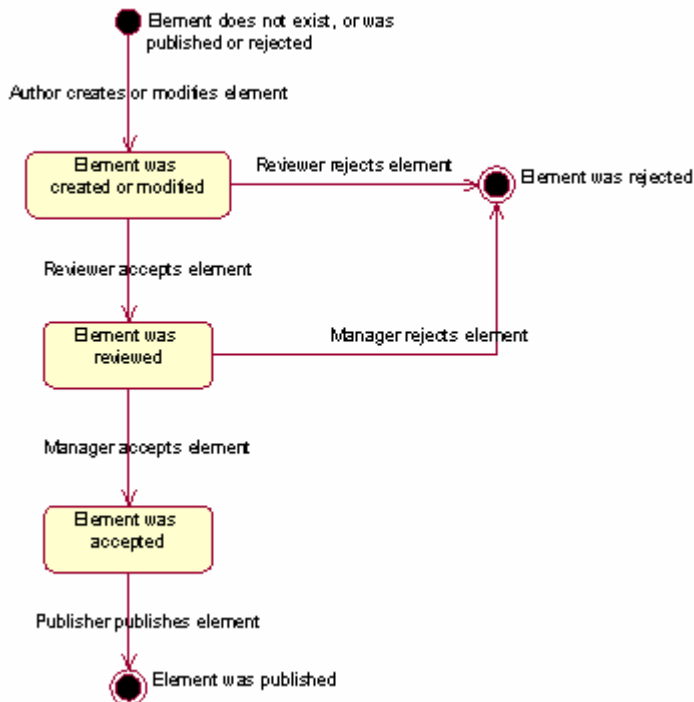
Element does not exist, or was published or rejected

Author creates or modifies element

Element was created or modified

Reviewer rejects element

Element was rejected

Reviewer accepts element

Element was reviewed

Manager rejects element

Manager accepts element

Element was accepted

Publisher publishes element

Element was published